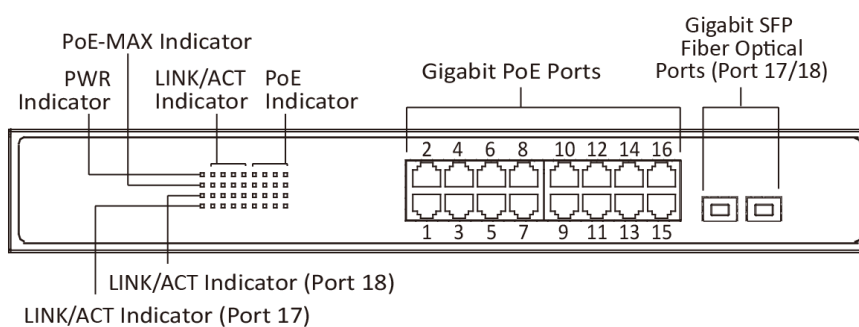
PoE-MAX Indicator

PWR Indicator

LINK/ACT Indicator

PoE Indicator

Gigabit PoE Ports

Gigabit SFP Fiber Optical Ports (Port 17/18)

2 4 6 8 10 12 14 16

1 3 5 7 9 11 13 15

LINK/ACT Indicator (Port 18)

LINK/ACT Indicator (Port 17)